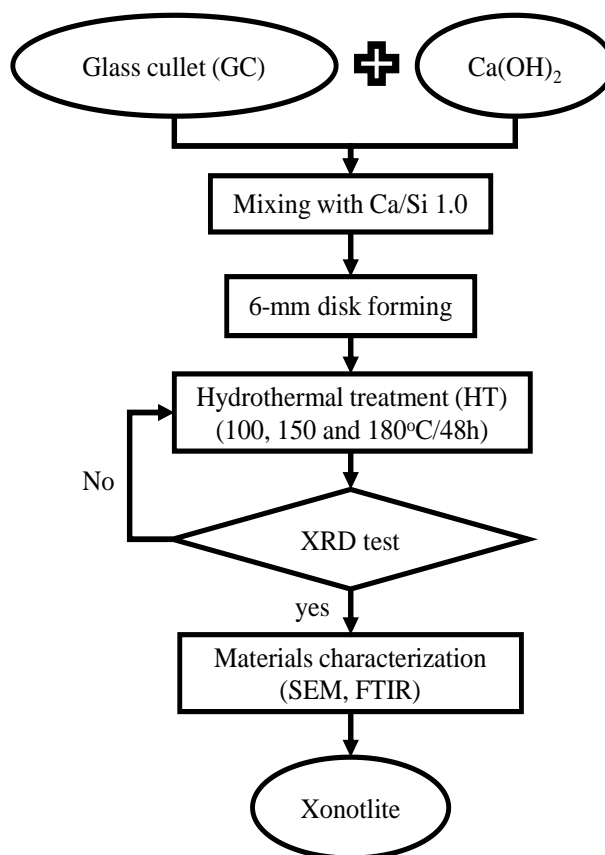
Glass cullet (GC)

$Ca(OH)_2$

Mixing with Ca/Si 1.0

6-mm disk forming

Hydrothermal treatment (HT) (100, 150 and 180$^{o}$C/48h)

No

XRD test

yes

Materials characterization (SEM, FTIR)

Xonotlite